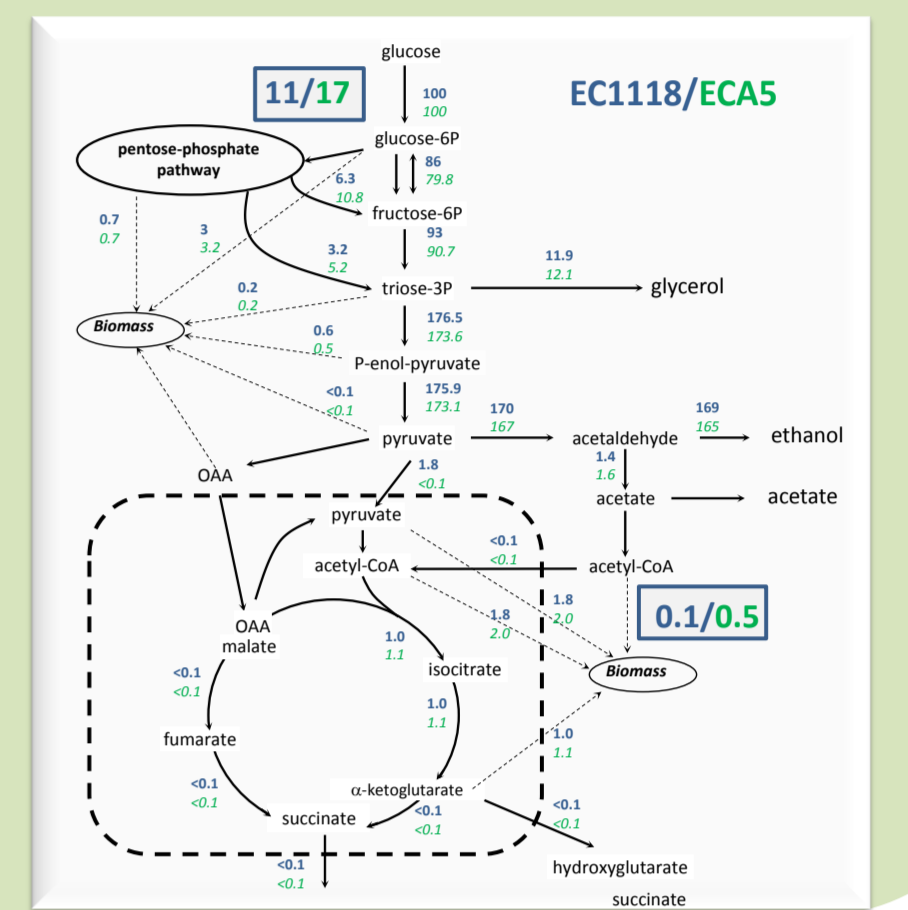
glucose

11/17

EC1118/ECA5

100
100

glucose-6P

pentose-phosphate pathway

86
79.8

6.3
10.8

fructose-6P

0.7
0.7

3
3.2

93
90.7

3.2
5.2

11.9
12.1

0.2
0.2

triose-3P

glycerol

Biomass

176.5
173.6

0.6
0.5

P-enol-pyruvate

<0.1
<0.1

175.9
173.1

170
167

169
165

pyruvate

acetaldehyde

ethanol

OAA

1.8
<0.1

1.4
1.6

acetate

acetate

pyruvate

<0.1
<0.1

acetyl-CoA

acetyl-CoA

1.8
2.0

1.8
2.0

0.1/0.5

OAA
malate

1.0
1.1

isocitrate

Biomass

<0.1
<0.1

1.0
1.1

fumarate

1.0
1.1

<0.1
<0.1

α-ketoglutarate

<0.1
<0.1

<0.1
<0.1

succinate

<0.1
<0.1

hydroxyglutarate

succinate